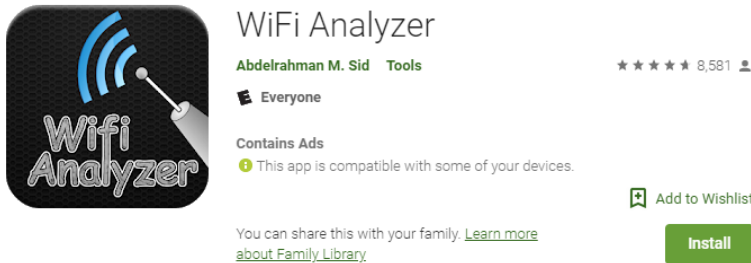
Wifi Analyzer

WiFi Analyzer

Abdelrahman M. Sid Tools

8,581

E Everyone

Contains Ads

This app is compatible with some of your devices.

Add to Wishlist

You can share this with your family. Learn more about Family Library

Install